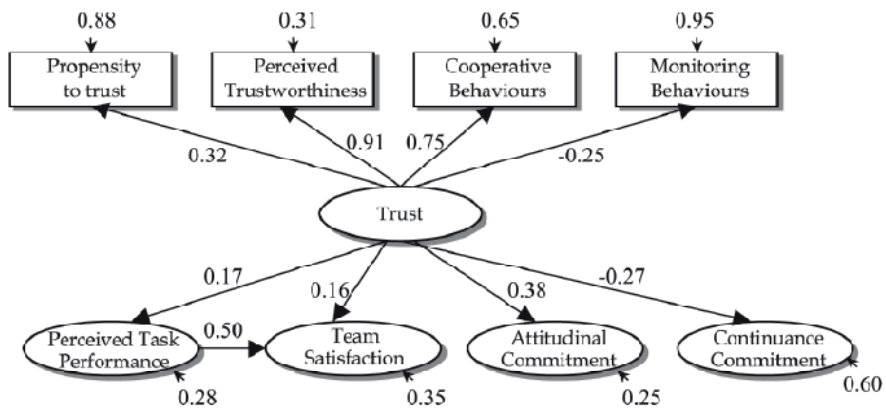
0.88
Propensity to trust

0.31
Perceived Trustworthiness

0.65
Cooperative Behaviours

0.95
Monitoring Behaviours

0.32
0.91
0.75
-0.25

Trust

0.17
0.16
0.38
-0.27

Perceived Task Performance
0.50
Team Satisfaction
Attitudinal Commitment
Continuance Commitment

0.28
0.35
0.25
0.60